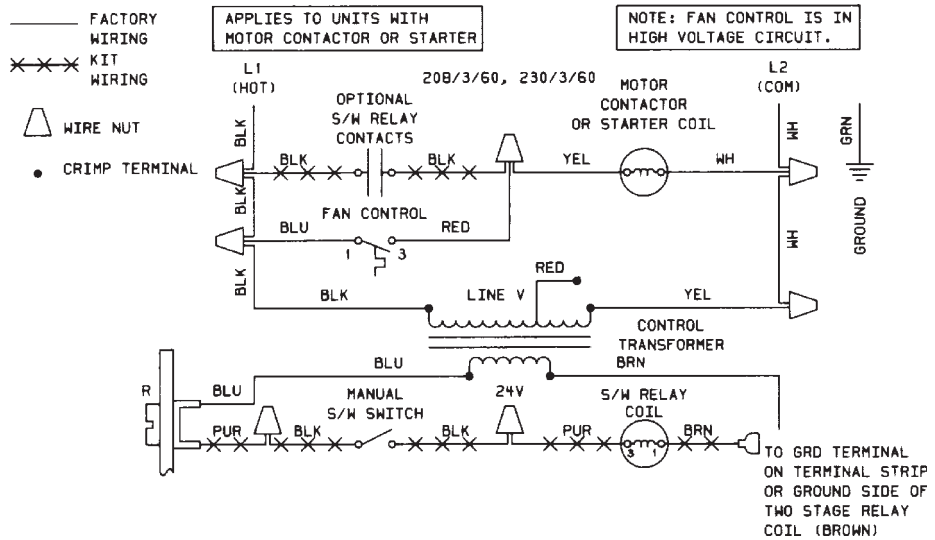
FACTORY WIRING

KIT WIRING

WIRE NUT

CRIMP TERMINAL

APPLIES TO UNITS WITH MOTOR CONTACTOR OR STARTER

NOTE: FAN CONTROL IS IN HIGH VOLTAGE CIRCUIT.

L1 (HOT)

208/3/60, 230/3/60

L2 (COM)

OPTIONAL S/W RELAY CONTACTS

MOTOR CONTACTOR OR STARTER COIL

BLK
BLK
BLK
YEL
WH
WH
GRN
BLK
WH
GROUND

FAN CONTROL

BLU
RED
1
3

BLK
BLK
LINE V
RED
YEL

CONTROL TRANSFORMER
BRN

BLU

R

BLU

MANUAL S/W SWITCH

24V

S/W RELAY COIL

PUR
BLK
BLK
PUR
BRN
3
1

TO GRD TERMINAL ON TERMINAL STRIP OR GROUND SIDE OF TWO STAGE RELAY COIL (BROWN)